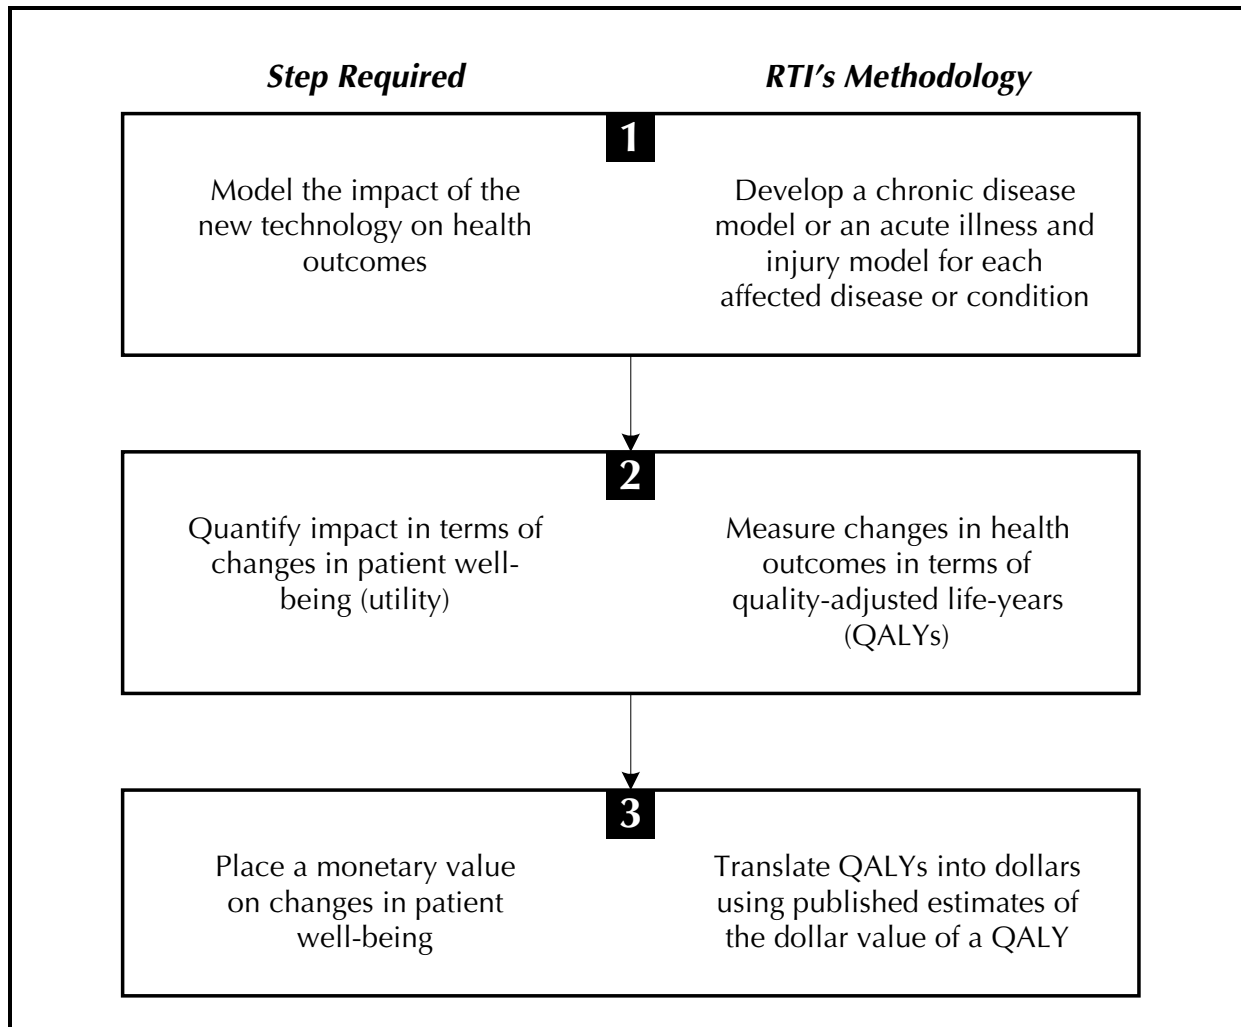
*Step Required* | *RTI's Methodology*

1

Model the impact of the new technology on health outcomes

Develop a chronic disease model or an acute illness and injury model for each affected disease or condition

2

Quantify impact in terms of changes in patient well-being (utility)

Measure changes in health outcomes in terms of quality-adjusted life-years (QALYs)

3

Place a monetary value on changes in patient well-being

Translate QALYs into dollars using published estimates of the dollar value of a QALY